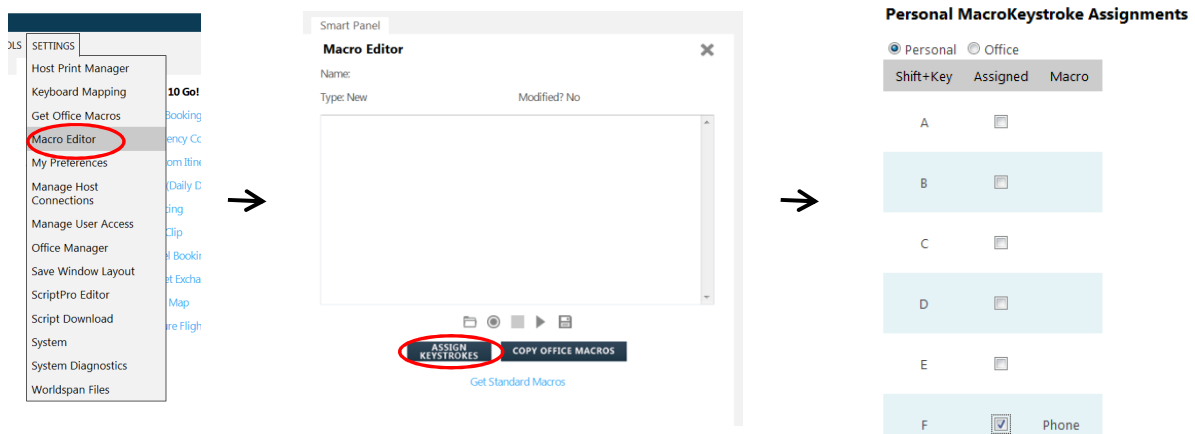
OLS SETTINGS

Host Print Manager
Keyboard Mapping
Get Office Macros
Macro Editor
My Preferences
Manage Host Connections
Manage User Access
Office Manager
Save Window Layout
ScriptPro Editor
Script Download
System
System Diagnostics
Worldspan Files

10 Go!
Booking
ency Co
om Itine
(Daily D
cing
Clip
el Bookin
et Excha
Map
are Fligh

Smart Panel
Macro Editor
Name:
Type: New
Modified? No

ASSIGN KEYSTROKES
COPY OFFICE MACROS
Get Standard Macros

Personal MacroKeystroke Assignments
Personal Office

| Shift+Key | Assigned | Macro |
|---|---|---|
| A | | |
| B | | |
| C | | |
| D | | |
| E | | |
| F | ☑ | Phone |